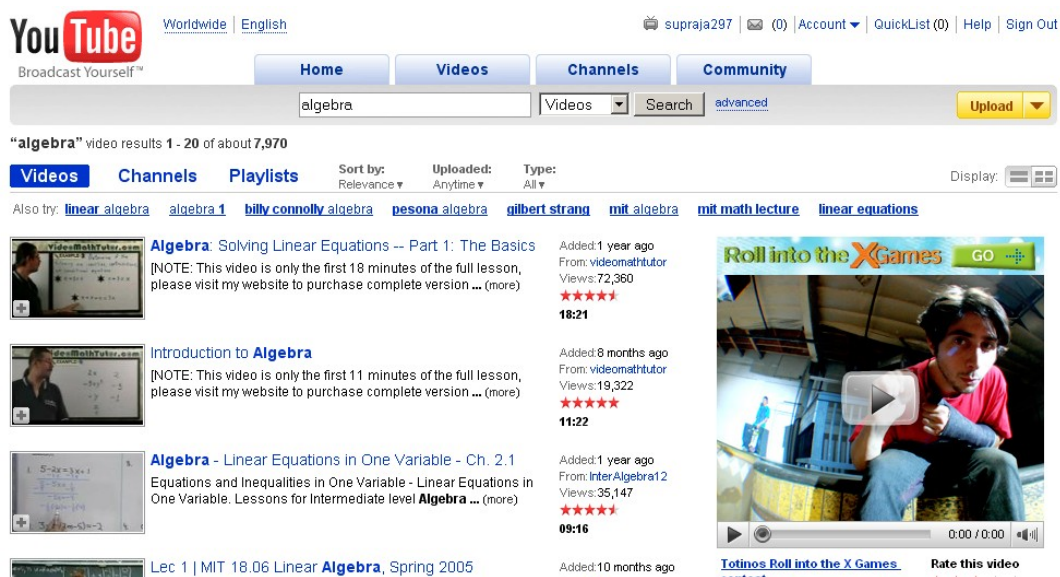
You Tube
Broadcast Yourself™

Worldwide | English

supraja297 | (0) | Account ▾ | QuickList (0) | Help | Sign Out

Home | Videos | Channels | Community

algebra | Videos | Search | advanced | Upload

"algebra" video results 1 - 20 of about 7,970

Videos | Channels | Playlists | Sort by: Relevance ▾ | Uploaded: Anytime ▾ | Type: All ▾ | Display:

Also try: linear algebra | algebra 1 | billy connolly algebra | pesona algebra | gilbert strang | mit algebra | mit math lecture | linear equations

VideoMathTutor.com

Algebra: Solving Linear Equations -- Part 1: The Basics
[NOTE: This video is only the first 18 minutes of the full lesson, please visit my website to purchase complete version ... (more)
Added: 1 year ago
From: videomathtutor
Views: 72,360
18:21

VideoMathTutor.com

Introduction to Algebra
[NOTE: This video is only the first 11 minutes of the full lesson, please visit my website to purchase complete version ... (more)
Added: 8 months ago
From: videomathtutor
Views: 19,322
11:22

Algebra - Linear Equations in One Variable - Ch. 2.1
Equations and Inequalities in One Variable - Linear Equations in One Variable. Lessons for Intermediate level Algebra ... (more)
Added: 1 year ago
From: InterAlgebra12
Views: 35,147
09:16

Lec 1 | MIT 18.06 Linear Algebra, Spring 2005
Added: 10 months ago

Roll into the XGames GO

0:00 / 0:00

Totinos Roll into the X Games
Rate this video